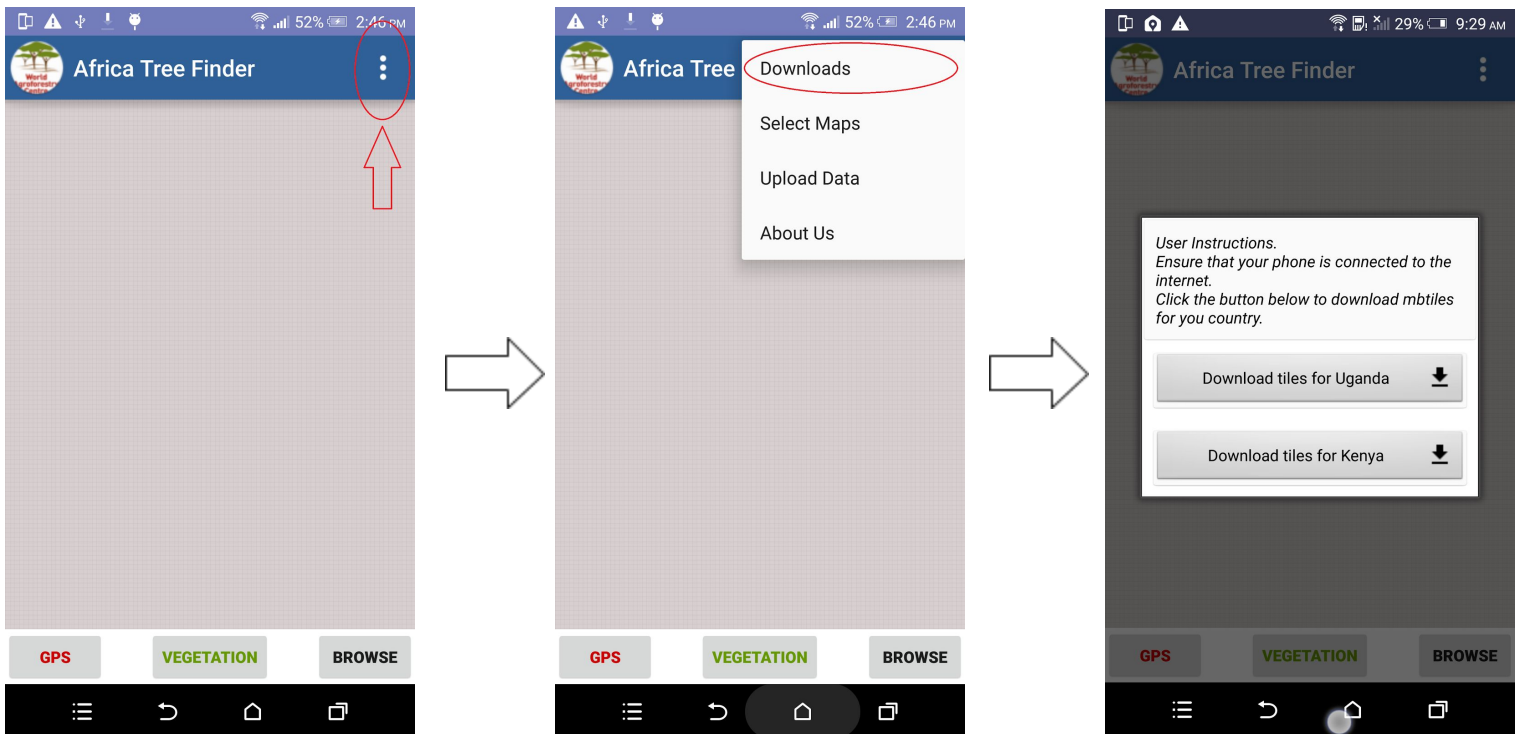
52% 2:46 PM

World Agroforestry Centre

Africa Tree Finder

GPS
VEGETATION
BROWSE

52% 2:46 PM

Africa Tree

Downloads
Select Maps
Upload Data
About Us

GPS
VEGETATION
BROWSE

29% 9:29 AM

Africa Tree Finder

User Instructions.
Ensure that your phone is connected to the internet.
Click the button below to download mbtiles for you country.

Download tiles for Uganda

Download tiles for Kenya

GPS
VEGETATION
BROWSE